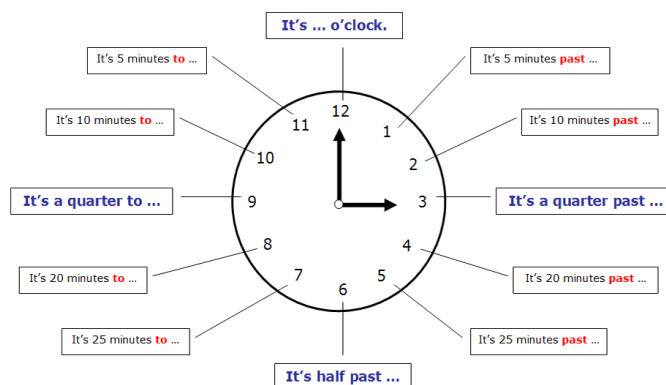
It's … o'clock.

It's 5 minutes to …

It's 5 minutes past …

It's 10 minutes to …

It's 10 minutes past …

It's a quarter to …

It's a quarter past …

It's 20 minutes to …

It's 20 minutes past …

It's 25 minutes to …

It's 25 minutes past …

It's half past …

12
1
2
3
4
5
6
7
8
9
10
11